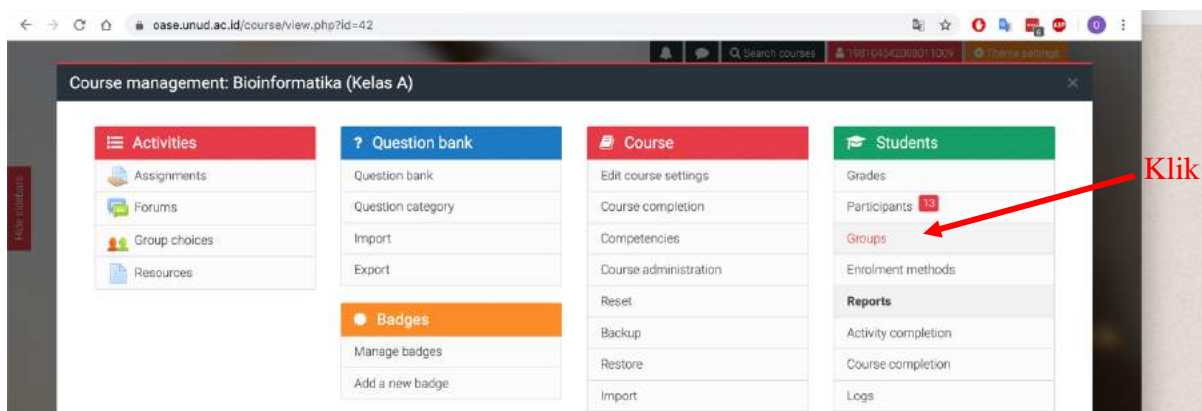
oase.unud.ac.id/course/view.php?id=42

Search courses 198104042008011009 Theme settings

Course management: Bioinformatika (Kelas A)

×

Hide sidebars

Activities
Assignments
Forums
Group choices
Resources

Question bank
Question bank
Question category
Import
Export

Badges
Manage badges
Add a new badge

Course
Edit course settings
Course completion
Competencies
Course administration
Reset
Backup
Restore
Import

Students
Grades
Participants 13
Groups
Enrolment methods
Reports
Activity completion
Course completion
Logs

Klik